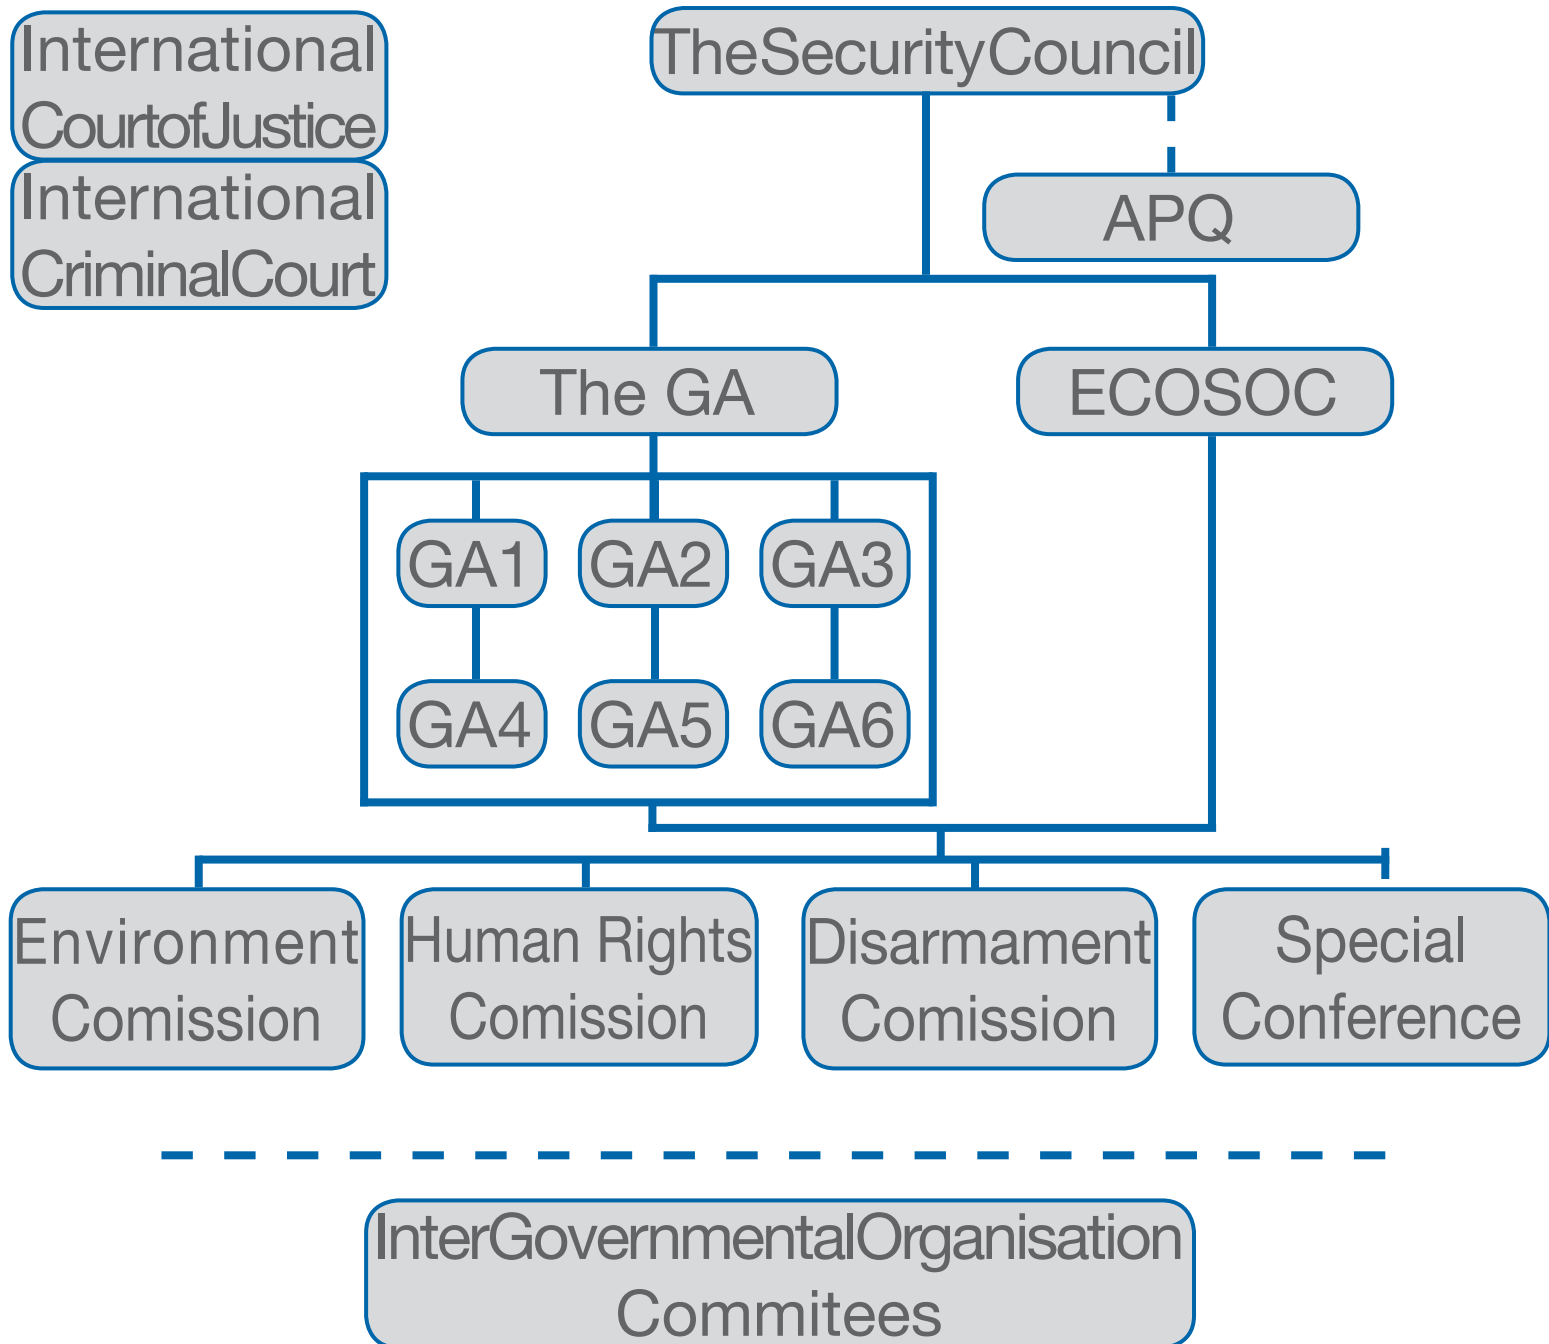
International CourtofJustice

International CriminalCourt

TheSecurityCouncil

APQ

The GA

ECOSOC

GA1

GA2

GA3

GA4

GA5

GA6

Environment Comission

Human Rights Comission

Disarmament Comission

Special Conference

InterGovernmentalOrganisation Commitees